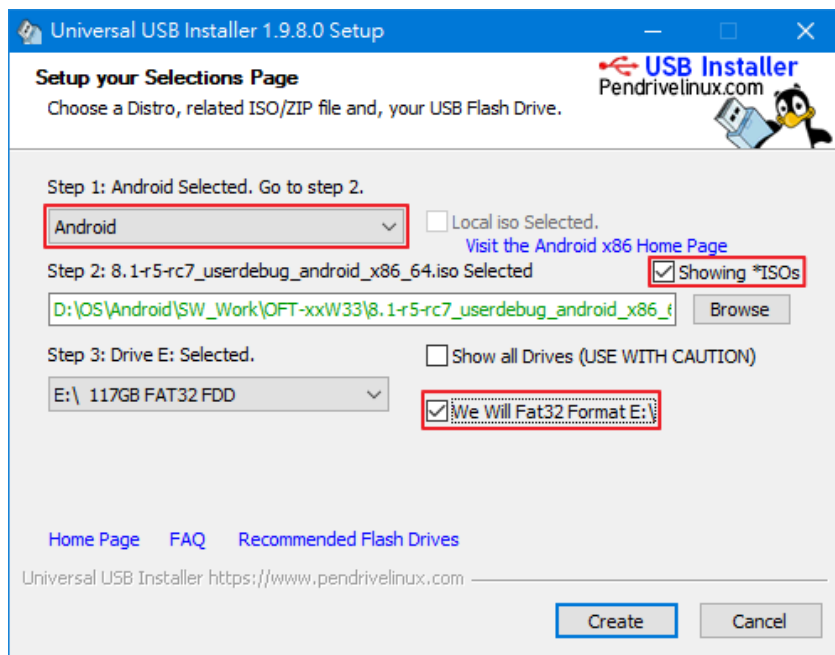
Universal USB Installer 1.9.8.0 Setup

Setup your Selections Page
Choose a Distro, related ISO/ZIP file and, your USB Flash Drive.

USB Installer
Pendrivelinux.com

Step 1: Android Selected. Go to step 2.

Android

Local iso Selected.

Visit the Android x86 Home Page

Step 2: 8.1-r5-rc7_userdebug_android_x86_64.iso Selected

Showing *ISOs

D:\OS\Android\SW_Work\OFT-xxW33\8.1-r5-rc7_userdebug_android_x86_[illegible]

Browse

Step 3: Drive E: Selected.

Show all Drives (USE WITH CAUTION)

E:\ 117GB FAT32 FDD

We Will Fat32 Format E:\

Home Page FAQ Recommended Flash Drives

Universal USB Installer https://www.pendrivelinux.com

Create Cancel